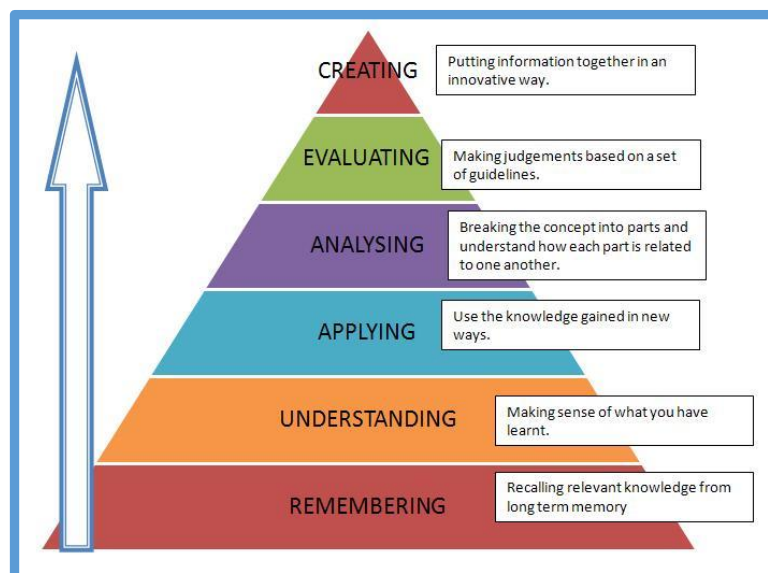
CREATING

Putting information together in an innovative way.

EVALUATING

Making judgements based on a set of guidelines.

ANALYSING

Breaking the concept into parts and understand how each part is related to one another.

APPLYING

Use the knowledge gained in new ways.

UNDERSTANDING

Making sense of what you have learnt.

REMEMBERING

Recalling relevant knowledge from long term memory